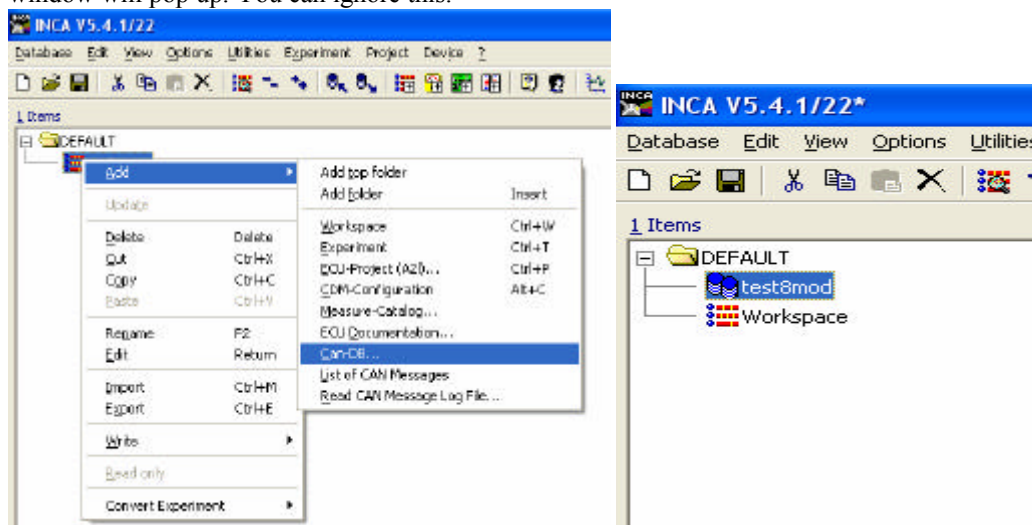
window will pop up. You can ignore this.

INCA V5.4.1/22

Database Edit View Options Utilities Experiment Project Device ?

1 Items

DEFAULT

Add
Update
Delete Delete
Cut Ctrl+X
Copy Ctrl+C
Paste Ctrl+V
Rename F2
Edit Return
Import Ctrl+M
Export Ctrl+E
Write
Read only
Convert Experiment

Add top folder
Add folder Insert
Workspace Ctrl+W
Experiment Ctrl+T
ECU-Project (A2l)... Ctrl+P
CDM-Configuration Alt+C
Measure-Catalog...
ECU Documentation...
Can-DB...
List of CAN Messages
Read CAN Message Log File...

INCA V5.4.1/22*

Database Edit View Options Utilities

1 Items

DEFAULT
test8mod
Workspace